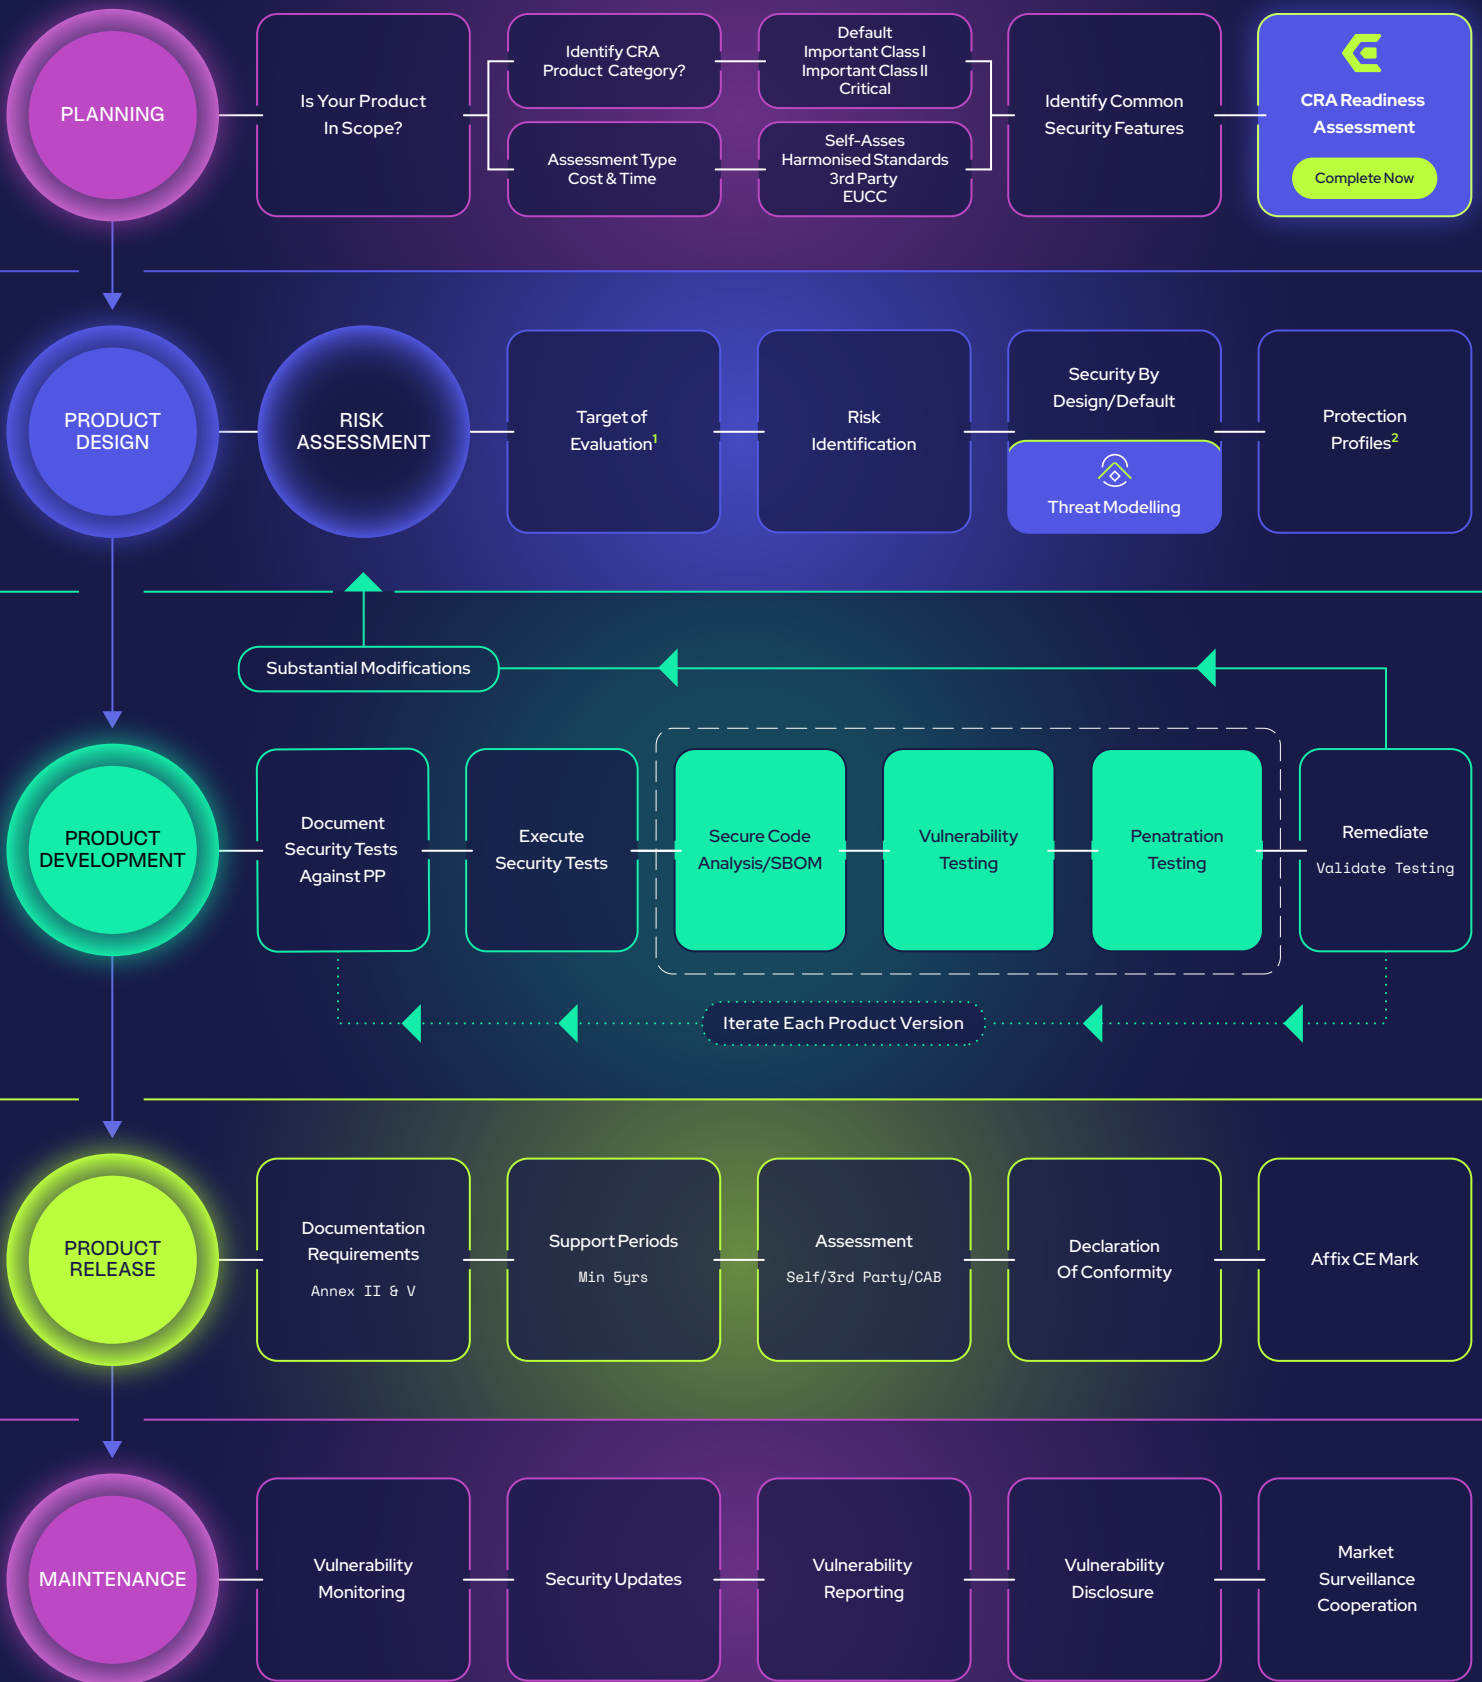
PLANNING

Is Your Product In Scope?

Identify CRA Product Category?

Assessment Type Cost & Time

Default
Important Class I
Important Class II
Critical

Self-Asses
Harmonised Standards
3rd Party
EUCC

Identify Common Security Features

CRA Readiness Assessment

Complete Now

PRODUCT DESIGN

RISK ASSESSMENT

Target of Evaluation$^1$

Risk Identification

Security By Design/Default

Threat Modelling

Protection Profiles$^2$

Substantial Modifications

PRODUCT DEVELOPMENT

Document Security Tests Against PP

Execute Security Tests

Secure Code Analysis/SBOM

Vulnerability Testing

Penatration Testing

Remediate
Validate Testing

Iterate Each Product Version

PRODUCT RELEASE

Documentation Requirements
Annex II & V

Support Periods
Min 5yrs

Assessment
Self/3rd Party/CAB

Declaration Of Conformity

Affix CE Mark

MAINTENANCE

Vulnerability Monitoring

Security Updates

Vulnerability Reporting

Vulnerability Disclosure

Market Surveillance Cooperation